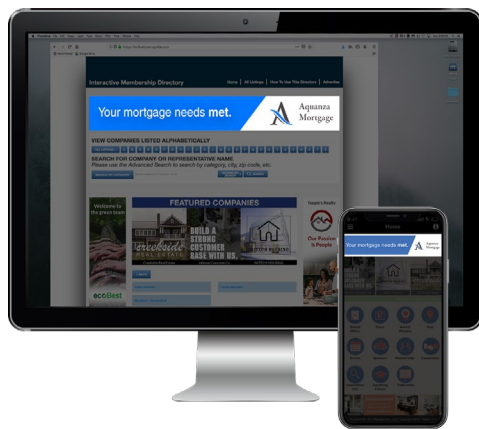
Interactive Membership Directory

Home | All Listings | How To Use This Directory | Advertise

Your mortgage needs met.

Aquanza Mortgage

VIEW COMPANIES LISTED ALPHABETICALLY

SEARCH FOR COMPANY OR REPRESENTATIVE NAME

Please use the Advanced Search to search by category, city, zip code, etc.

Welcome to the green team

FEATURED COMPANIES

BUILD A STRONG CUSTOMER BASE WITH US.

Creekside REAL ESTATE

ecoBest

Our Passion is People

Home

Your mortgage needs met.

Aquanza Mortgage